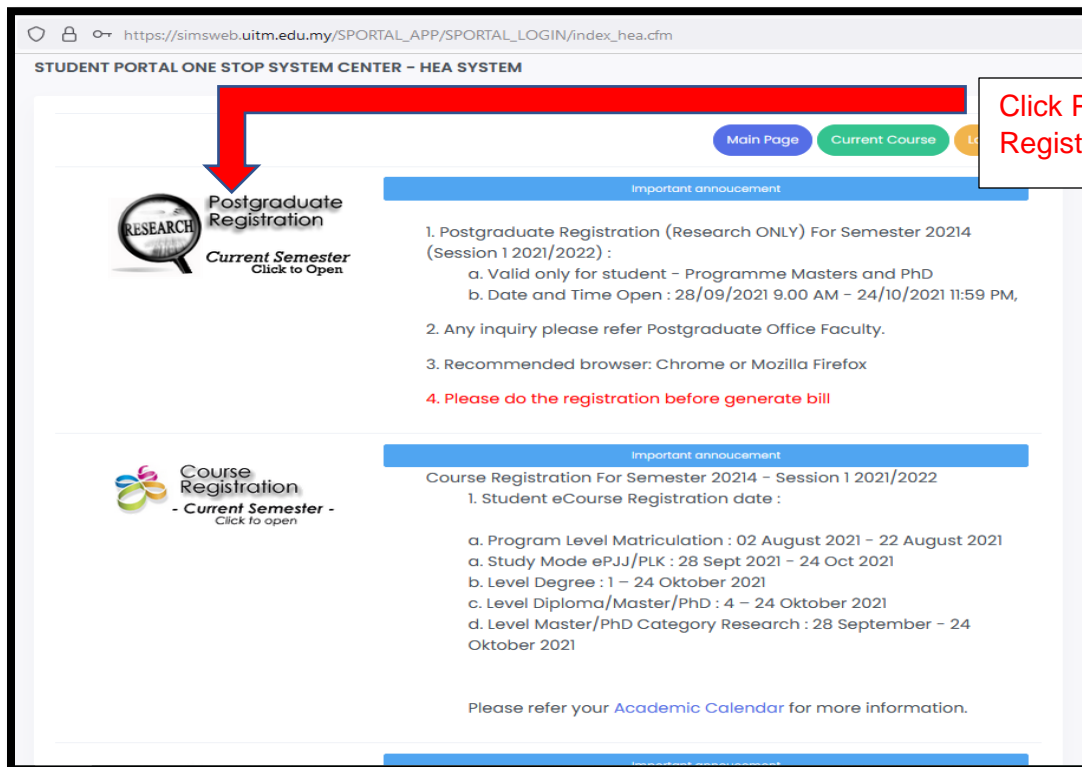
https://simsweb.uitm.edu.my/SPORTAL_APP/SPORTAL_LOGIN/index_hea.cfm

STUDENT PORTAL ONE STOP SYSTEM CENTER – HEA SYSTEM

Click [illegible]
Regist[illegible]

Main Page Current Course L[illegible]

RESEARCH
Postgraduate Registration
Current Semester
Click to Open

Important annoucement

1. Postgraduate Registration (Research ONLY) For Semester 20214 (Session 1 2021/2022) :
a. Valid only for student - Programme Masters and PhD
b. Date and Time Open : 28/09/2021 9.00 AM - 24/10/2021 11:59 PM,

2. Any inquiry please refer Postgraduate Office Faculty.

3. Recommended browser: Chrome or Mozilla Firefox

4. Please do the registration before generate bill

Course Registration
- Current Semester -
Click to open

Important annoucement

Course Registration For Semester 20214 - Session 1 2021/2022
1. Student eCourse Registration date :

a. Program Level Matriculation : 02 August 2021 - 22 August 2021
a. Study Mode ePJJ/PLK : 28 Sept 2021 - 24 Oct 2021
b. Level Degree : 1 – 24 Oktober 2021
c. Level Diploma/Master/PhD : 4 – 24 Oktober 2021
d. Level Master/PhD Category Research : 28 September - 24 Oktober 2021

Please refer your Academic Calendar for more information.

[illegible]